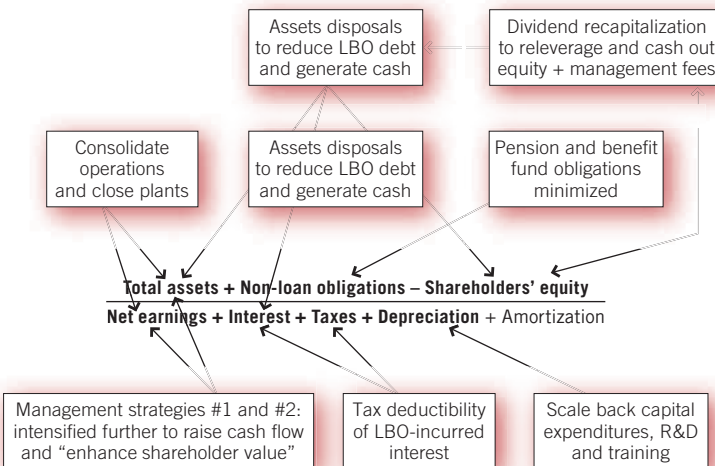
Assets disposals to reduce LBO debt and generate cash

Dividend recapitalization to releverage and cash out equity + management fees

Consolidate operations and close plants

Assets disposals to reduce LBO debt and generate cash

Pension and benefit fund obligations minimized

Total assets + Non-loan obligations – Shareholders' equity

Net earnings + Interest + Taxes + Depreciation + Amortization

Management strategies #1 and #2: intensified further to raise cash flow and "enhance shareholder value"

Tax deductibility of LBO-incurred interest

Scale back capital expenditures, R&D and training